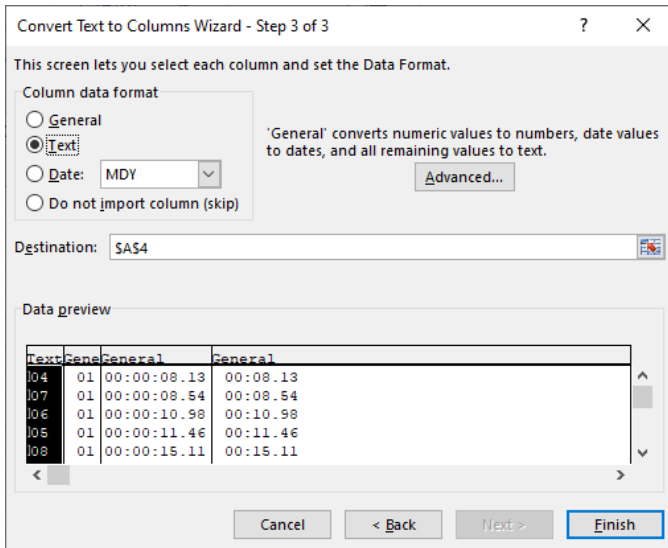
Convert Text to Columns Wizard - Step 3 of 3

?

This screen lets you select each column and set the Data Format.

Column data format

General

Text

Date: MDY

Do not import column (skip)

'General' converts numeric values to numbers, date values to dates, and all remaining values to text.

Advanced...

Destination: $A$4

Data preview

| Text | Gene | General | General |
|---|---|---|---|
| 004 | 01 | 00:00:08.13 | 00:08.13 |
| 007 | 01 | 00:00:08.54 | 00:08.54 |
| 006 | 01 | 00:00:10.98 | 00:10.98 |
| 005 | 01 | 00:00:11.46 | 00:11.46 |
| 008 | 01 | 00:00:15.11 | 00:15.11 |

Cancel

< Back

Next >

Finish